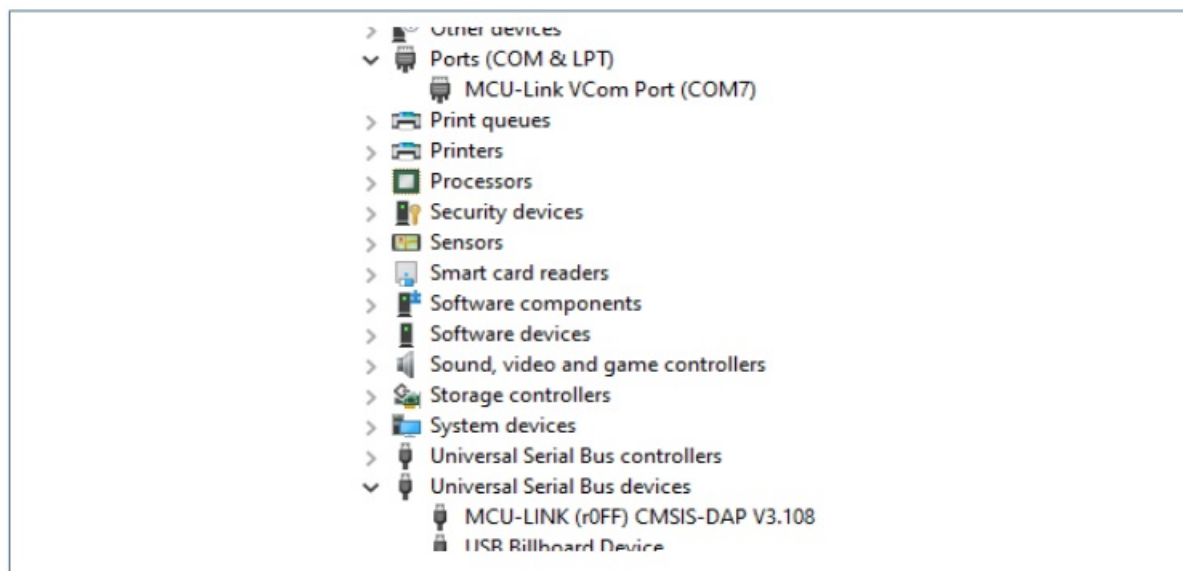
Other devices
Ports (COM & LPT)
MCU-Link VCom Port (COM7)
Print queues
Printers
Processors
Security devices
Sensors
Smart card readers
Software components
Software devices
Sound, video and game controllers
Storage controllers
System devices
Universal Serial Bus controllers
Universal Serial Bus devices
MCU-LINK (r0FF) CMSIS-DAP V3.108
USB Billboard Device